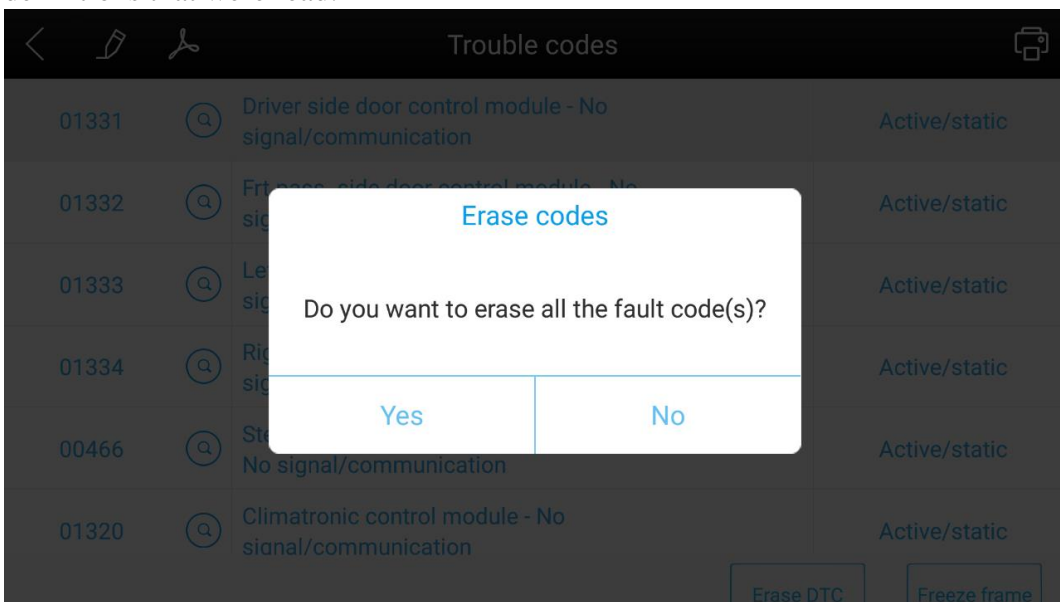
Trouble codes

| | | | |
|---|---|---|---|
| 01331 | | Driver side door control module - No signal/communication | Active/static |
| 01332 | | Frt pass. side door control module - No sig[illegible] | Active/static |
| 01333 | | Le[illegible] sig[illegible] | Active/static |
| 01334 | | Ri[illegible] sig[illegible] | Active/static |
| 00466 | | Ste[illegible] No signal/communication | Active/static |
| 01320 | | Climatronic control module - No signal/communication | Active/static |

Erase codes

Do you want to erase all the fault code(s)?

Yes

No

Erase DTC

Freeze frame